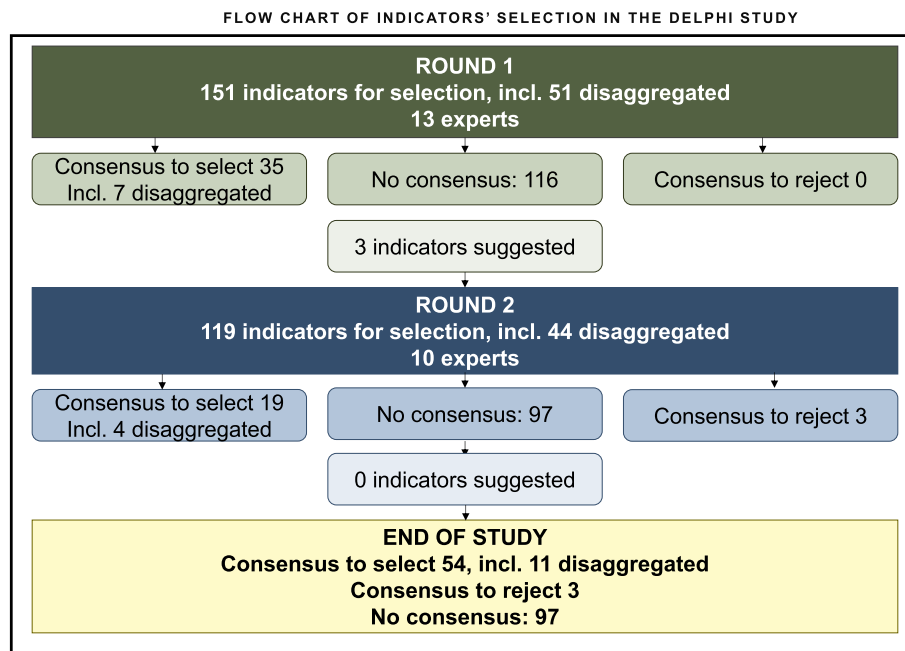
FLOW CHART OF INDICATORS' SELECTION IN THE DELPHI STUDY

ROUND 1
151 indicators for selection, incl. 51 disaggregated
13 experts

Consensus to select 35
Incl. 7 disaggregated

No consensus: 116

Consensus to reject 0

3 indicators suggested

ROUND 2
119 indicators for selection, incl. 44 disaggregated
10 experts

Consensus to select 19
Incl. 4 disaggregated

No consensus: 97

Consensus to reject 3

0 indicators suggested

END OF STUDY
Consensus to select 54, incl. 11 disaggregated
Consensus to reject 3
No consensus: 97